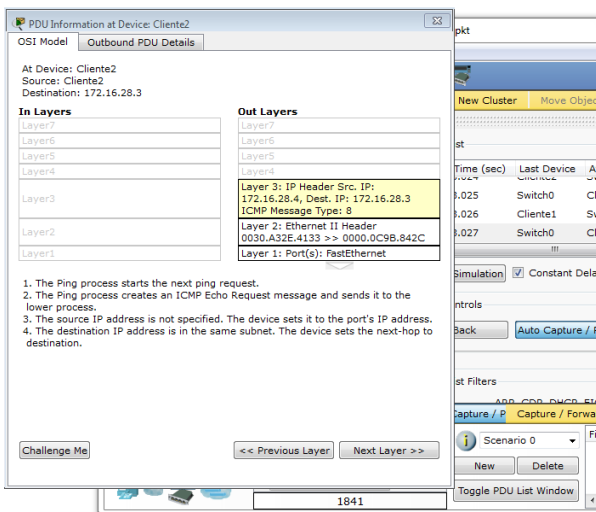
PDU Information at Device: Cliente2

OSI Model | Outbound PDU Details

At Device: Cliente2
Source: Cliente2
Destination: 172.16.28.3

| In Layers | Out Layers |
|---|---|
| Layer7 | Layer7 |
| Layer6 | Layer6 |
| Layer5 | Layer5 |
| Layer4 | Layer4 |
| Layer3 | Layer 3: IP Header Src. IP: 172.16.28.4, Dest. IP: 172.16.28.3 ICMP Message Type: 8 |
| Layer2 | Layer 2: Ethernet II Header 0030.A32E.4133 >> 0000.0C9B.842C |
| Layer1 | Layer 1: Port(s): FastEthernet |

1. The Ping process starts the next ping request.
2. The Ping process creates an ICMP Echo Request message and sends it to the lower process.
3. The source IP address is not specified. The device sets it to the port's IP address.
4. The destination IP address is in the same subnet. The device sets the next-hop to destination.

Challenge Me
<< Previous Layer
Next Layer >>

pkt
New Cluster
Move Objec
st
Time (sec) | Last Device | A
.024 | Cliente2 | Cl
3.025 | Switch0 | Cl
3.026 | Cliente1 | Sw
3.027 | Switch0 | Cl
Simulation
Constant Dela
ntrols
Back
Auto Capture / P
st Filters
ARP, CDP, DHCP, EIG
Capture / P
Capture / Forwa
Scenario 0
Fi
New
Delete
Toggle PDU List Window
1841